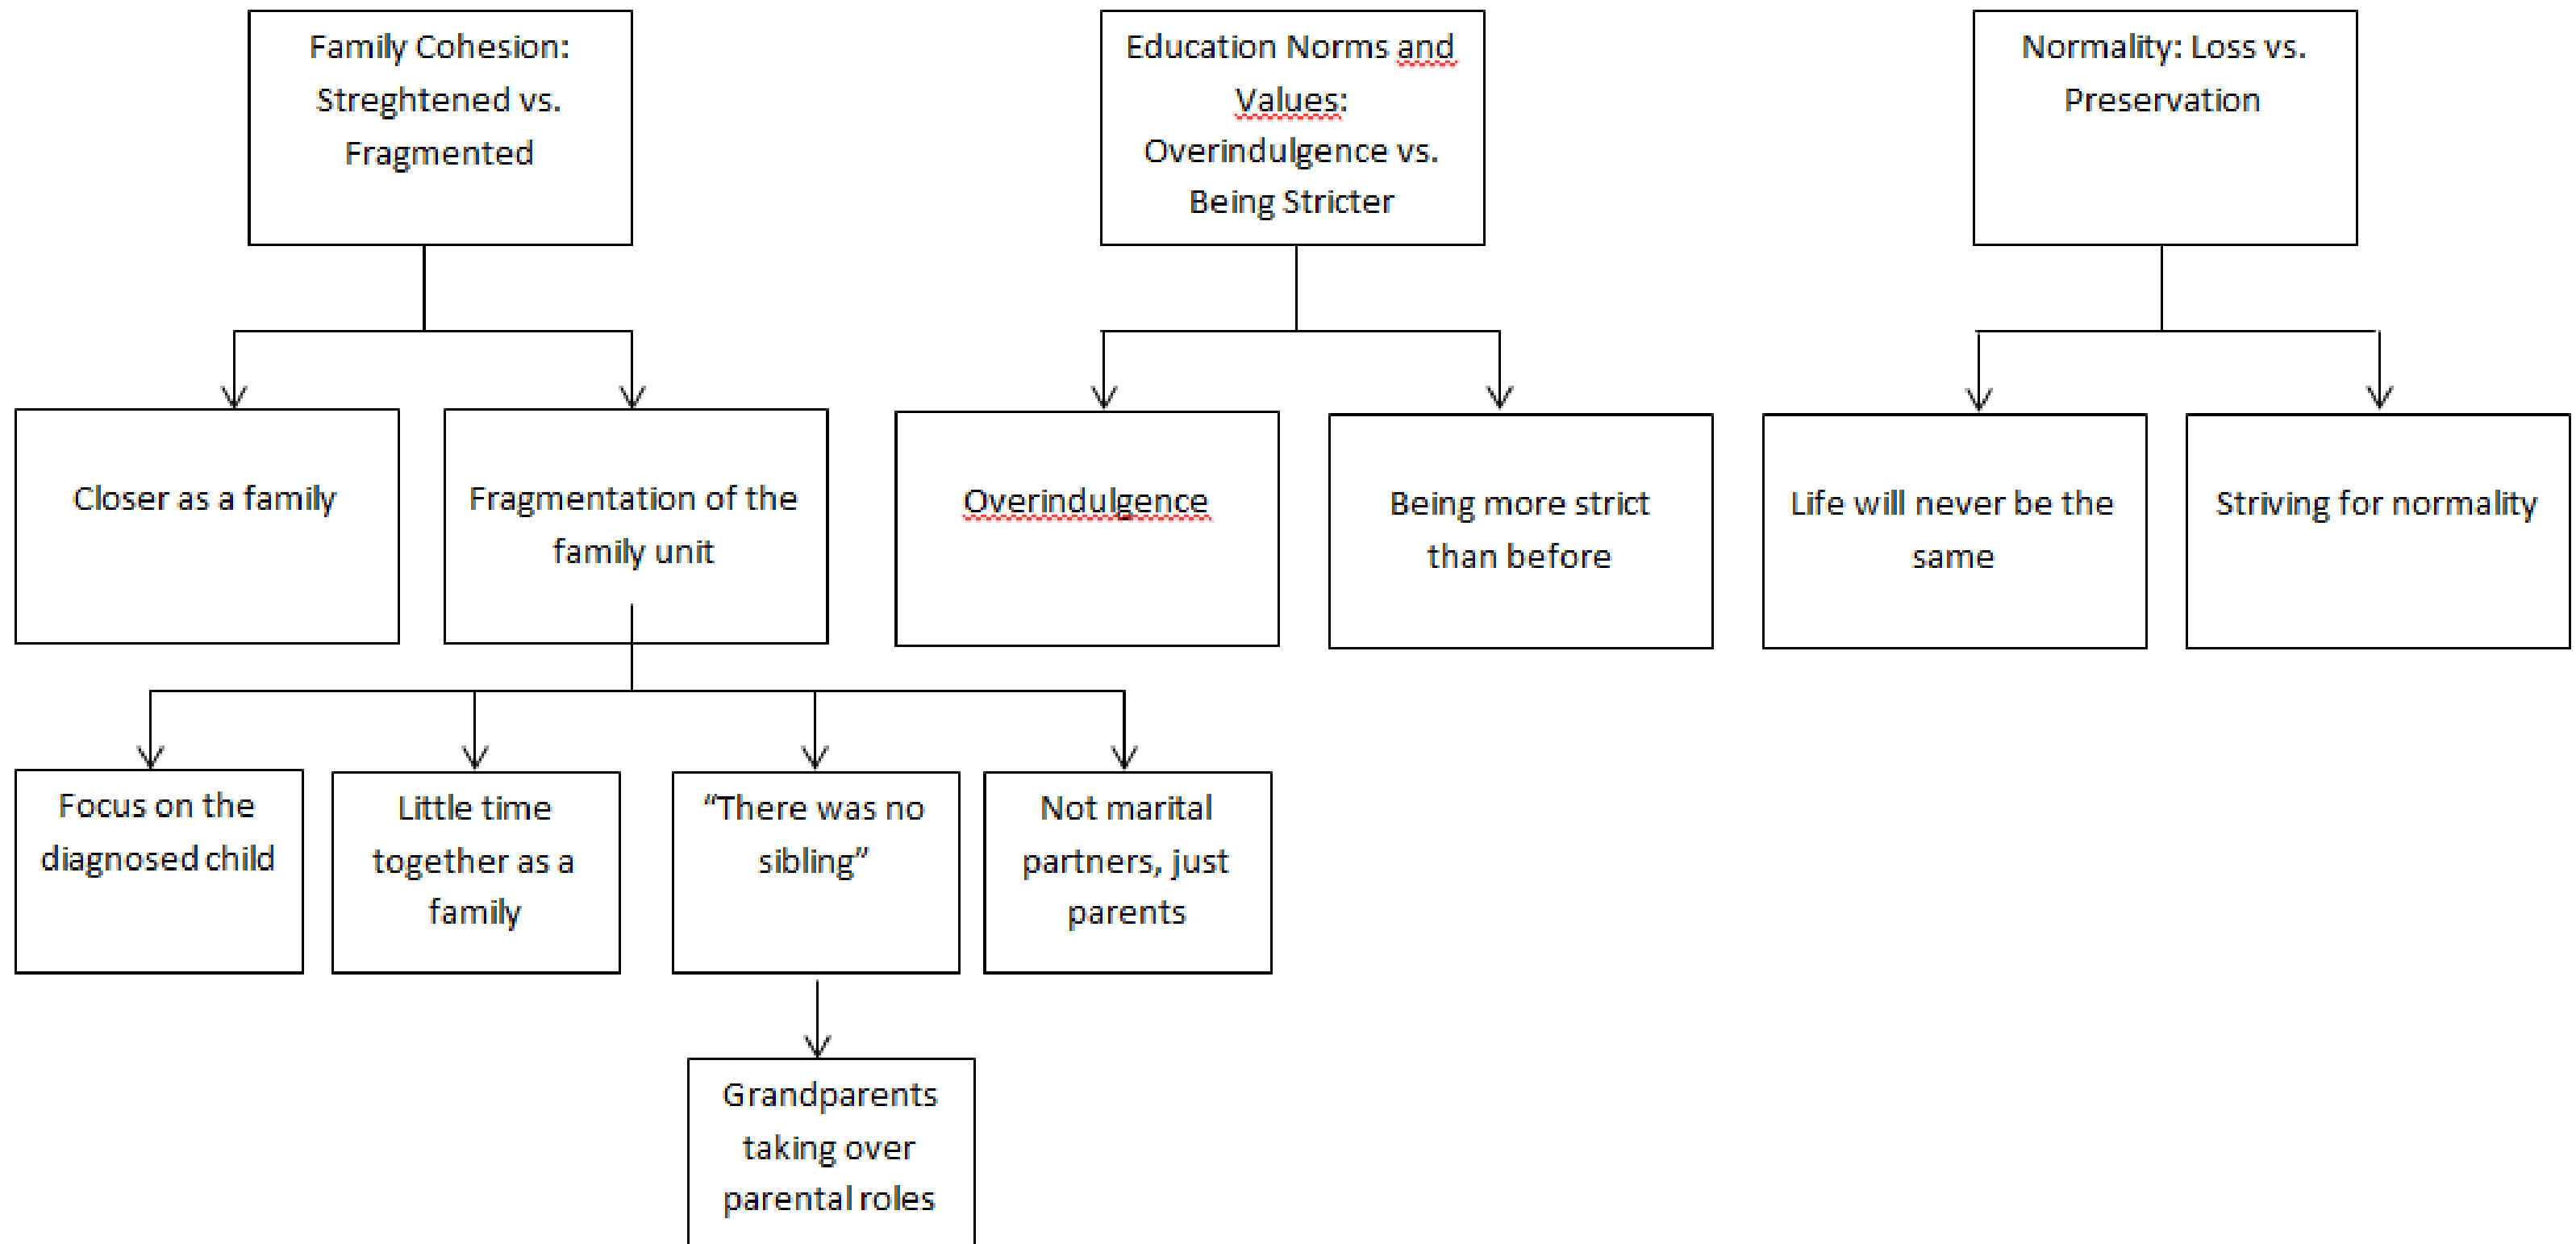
Family Cohesion: Streghtened vs. Fragmented

Closer as a family

Fragmentation of the family unit

Focus on the diagnosed child

Little time together as a family

“There was no sibling”

Grandparents taking over parental roles

Not marital partners, just parents

Education Norms and Values: Overindulgence vs. Being Stricter

Overindulgence

Being more strict than before

Normality: Loss vs. Preservation

Life will never be the same

Striving for normality